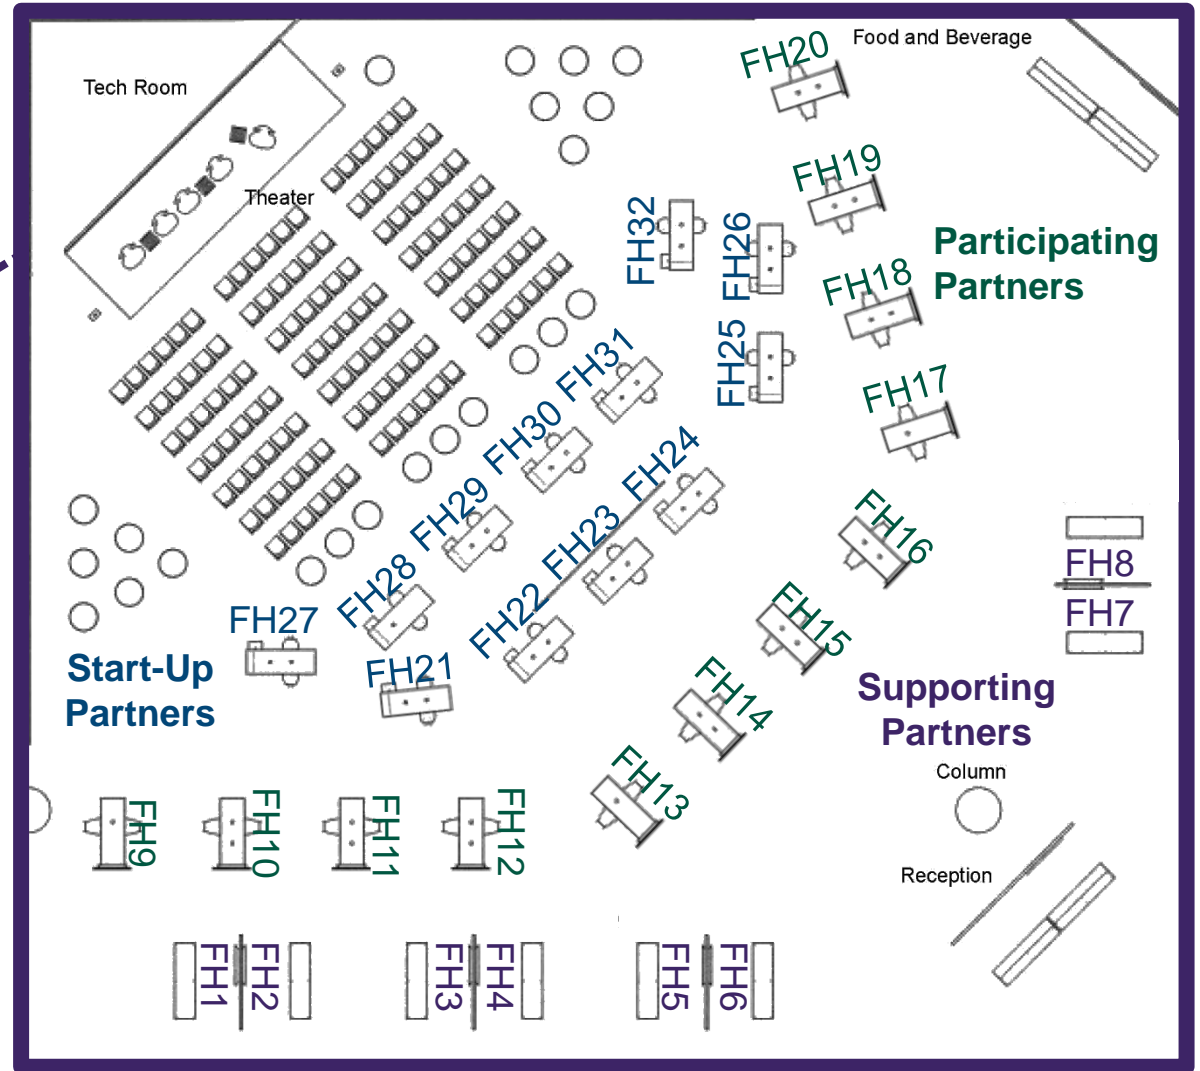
Tech Room

Theater

FH20

Food and Beverage

FH19

FH32

FH26

Participating Partners

FH18

FH25

FH31

FH17

FH30

FH24

FH29

FH16

FH8

FH23

FH28

FH7

FH22

FH15

FH27

Start-Up Partners

FH21

FH14

Supporting Partners

Column

FH13

FH9

FH10

FH11

FH12

Reception

FH1

FH2

FH3

FH4

FH5

FH6